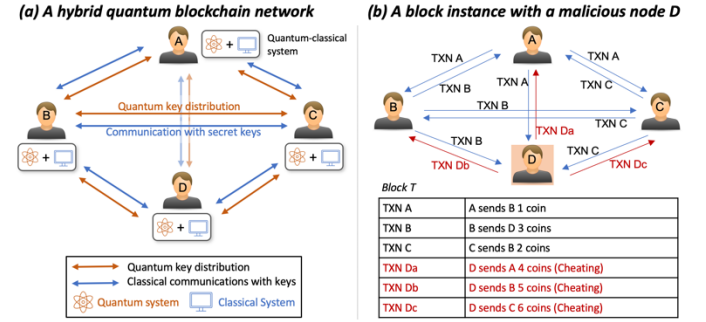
(a) A hybrid quantum blockchain network

A

Quantum-classical system

B

C

D

Quantum key distribution

Communication with secret keys

Quantum key distribution

Classical communications with keys

Quantum system

Classical System

(b) A block instance with a malicious node D

A

B

C

D

TXN A

TXN A

TXN B

TXN A

TXN C

TXN B

TXN C

TXN B

TXN Da

TXN C

TXN Db

TXN Dc

Block T

| | |
|---|---|
| TXN A | A sends B 1 coin |
| TXN B | B sends D 3 coins |
| TXN C | C sends B 2 coins |
| TXN Da | D sends A 4 coins (Cheating) |
| TXN Db | D sends B 5 coins (Cheating) |
| TXN Dc | D sends C 6 coins (Cheating) |